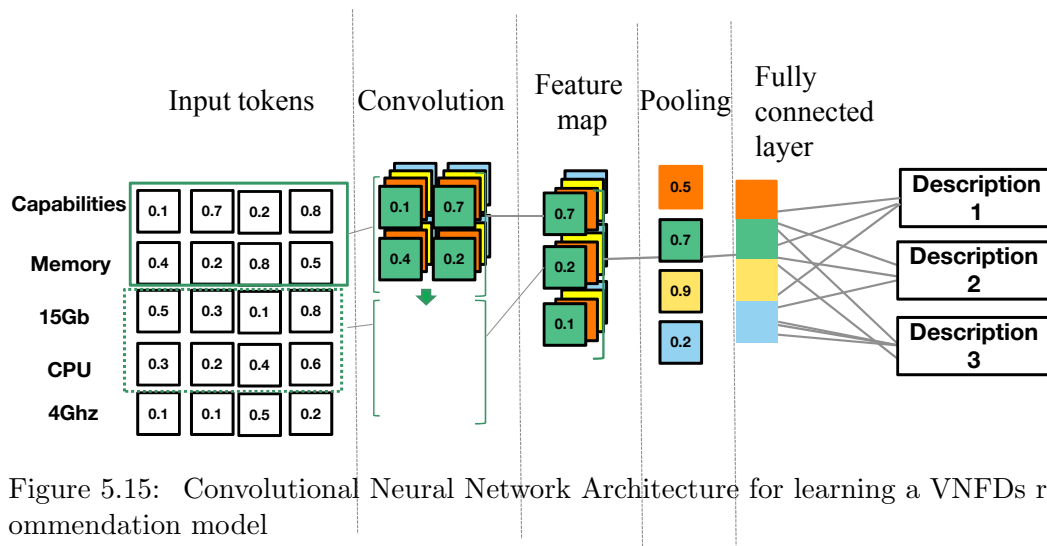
Input tokens

Convolution

Feature map

Pooling

Fully connected layer

Capabilities
Memory
15Gb
CPU
4Ghz

| 0.1 | 0.7 | 0.2 | 0.8 |
|---|---|---|---|
| 0.4 | 0.2 | 0.8 | 0.5 |
| 0.5 | 0.3 | 0.1 | 0.8 |
| 0.3 | 0.2 | 0.4 | 0.6 |
| 0.1 | 0.1 | 0.5 | 0.2 |

0.1 0.7
0.4 0.2

0.7
0.2
0.1

0.5
0.7
0.9
0.2

Description 1
Description 2
Description 3

Figure 5.15: Convolutional Neural Network Architecture for learning a VNFDs r ommendation model